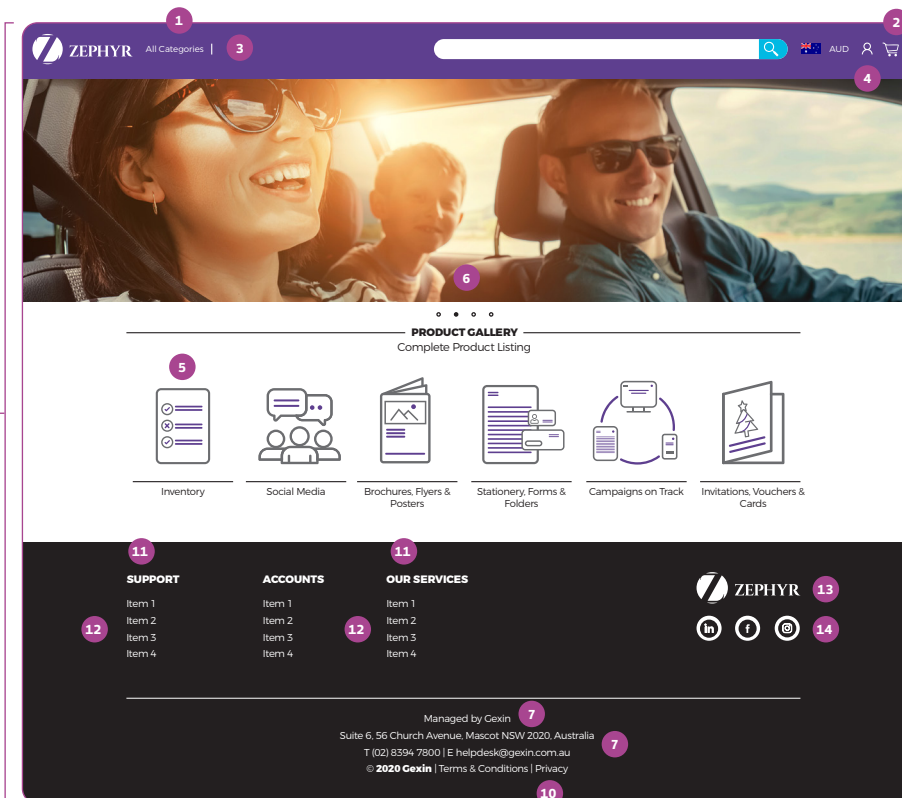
1
2
ZEPHYR All Categories | 3
AUD
4
6
PRODUCT GALLERY
Complete Product Listing
5
Inventory
Social Media
Brochures, Flyers & Posters
Stationery, Forms & Folders
Campaigns on Track
Invitations, Vouchers & Cards
11
11
SUPPORT
Item 1
Item 2
Item 3
Item 4
ACCOUNTS
Item 1
Item 2
Item 3
Item 4
OUR SERVICES
Item 1
Item 2
Item 3
Item 4
12
12
ZEPHYR 13
14
Managed by Gexin 7
Suite 6, 56 Church Avenue, Mascot NSW 2020, Australia 7
T (02) 8394 7800 | E helpdesk@gexin.com.au
© 2020 Gexin | Terms & Conditions | Privacy
10